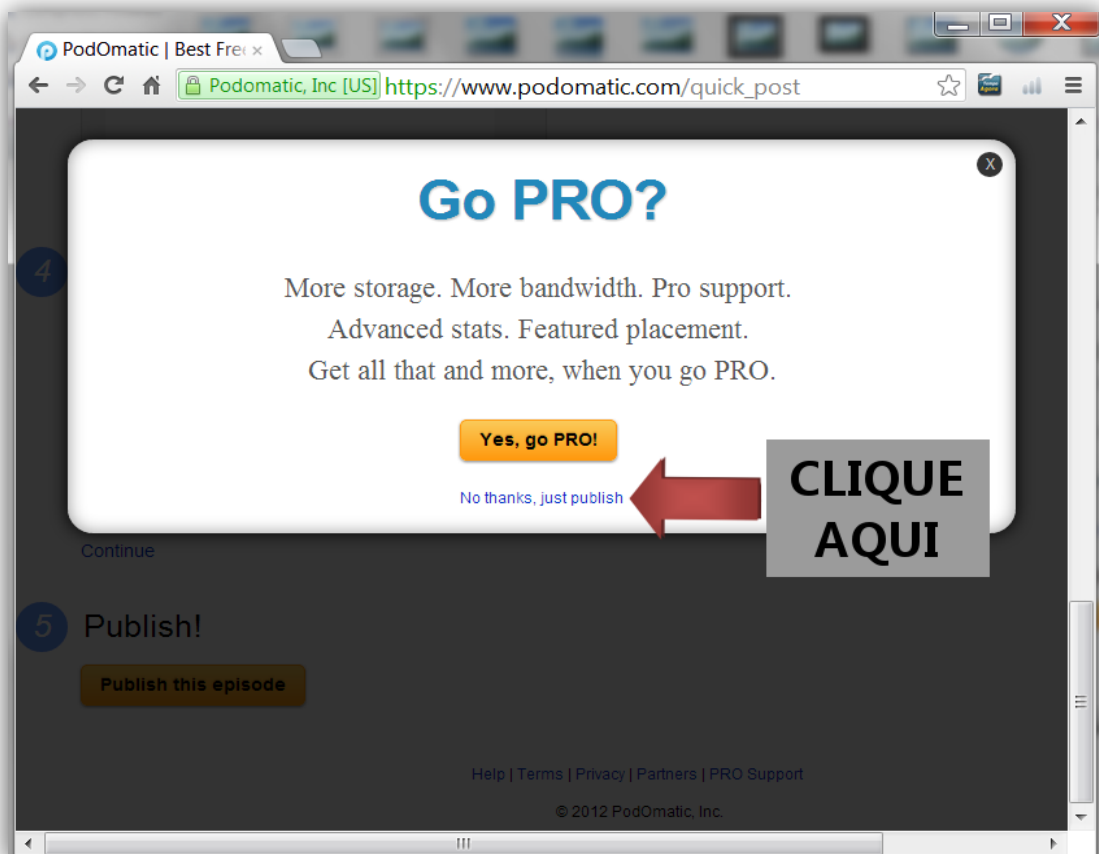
PodOmatic | Best Free ×

Podomatic, Inc [US] https://www.podomatic.com/quick_post

X

Go PRO?

More storage. More bandwidth. Pro support.
Advanced stats. Featured placement.
Get all that and more, when you go PRO.

Yes, go PRO!

No thanks, just publish

CLIQUE AQUI

4

Continue

5 Publish!

Publish this episode

Help | Terms | Privacy | Partners | PRO Support

© 2012 PodOmatic, Inc.